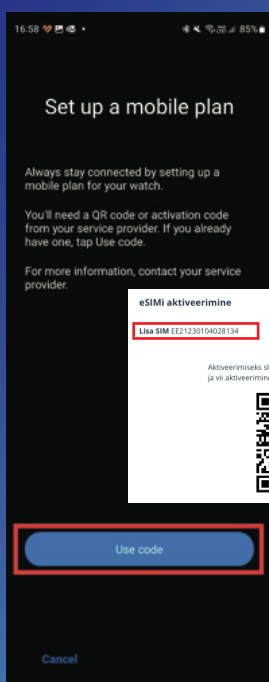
16:58 85%

Set up a mobile plan

Always stay connected by setting up a mobile plan for your watch.

You'll need a QR code or activation code from your service provider. If you already have one, tap Use code.

For more information, contact your service provider.

eSIMi aktiveerimine

Lisa SIM EE21230104028134

Aktiveerimiseks sk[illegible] ja vii aktiveerimin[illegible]

Use code

Cancel